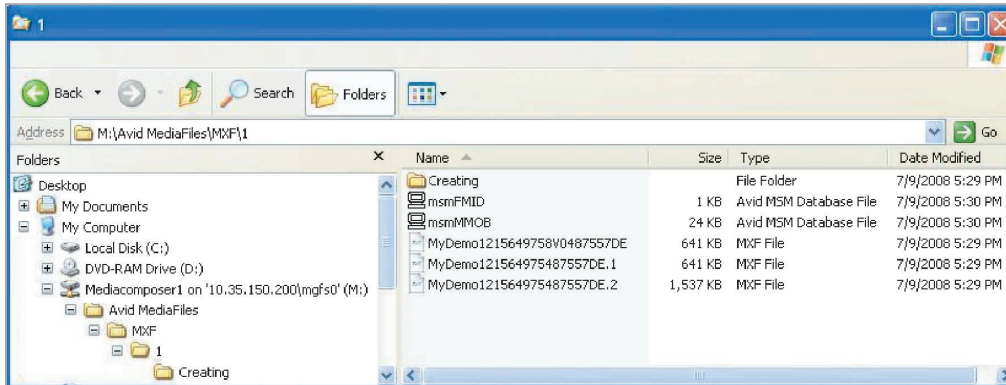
1

Back Search Folders

Address M:\Avid MediaFiles\MXF\1 Go

Folders ×

Desktop
My Documents
My Computer
Local Disk (C:)
DVD-RAM Drive (D:)
Mediacomposer1 on '10.35.150.200\mgfs0' (M:)
Avid MediaFiles
MXF
1
Creating

| Name | Size | Type | Date Modified |
|---|---|---|---|
| Creating | | File Folder | 7/9/2008 5:29 PM |
| msmFMID | 1 KB | Avid MSM Database File | 7/9/2008 5:30 PM |
| msmMMOB | 24 KB | Avid MSM Database File | 7/9/2008 5:30 PM |
| MyDemo1215649758V0487557DE | 641 KB | MXF File | 7/9/2008 5:29 PM |
| MyDemo121564975487557DE.1 | 641 KB | MXF File | 7/9/2008 5:29 PM |
| MyDemo121564975487557DE.2 | 1,537 KB | MXF File | 7/9/2008 5:29 PM |